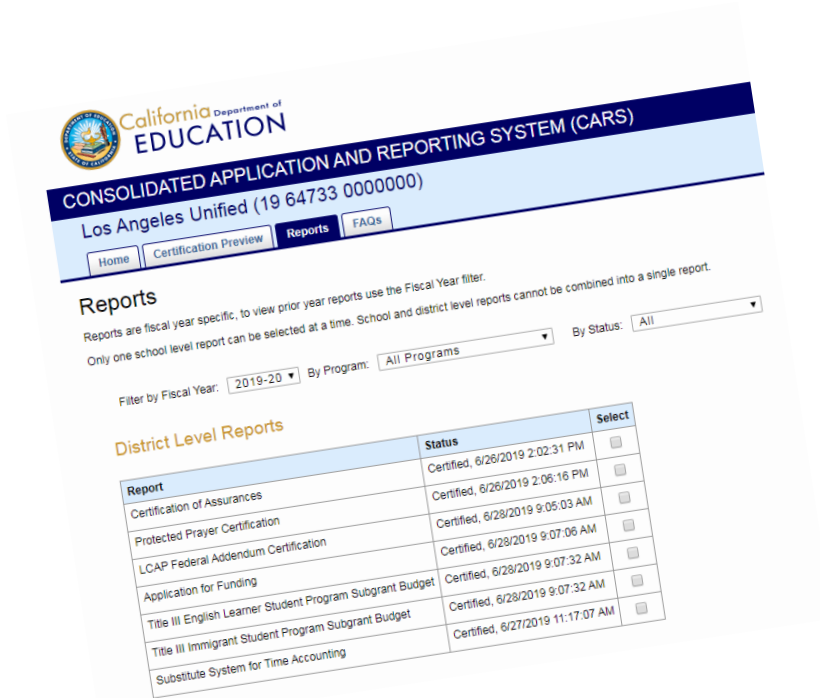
California Department of EDUCATION

CONSOLIDATED APPLICATION AND REPORTING SYSTEM (CARS)

Los Angeles Unified (19 64733 0000000)

Home | Certification Preview | Reports | FAQs

Reports

Reports are fiscal year specific, to view prior year reports use the Fiscal Year filter.
Only one school level report can be selected at a time. School and district level reports cannot be combined into a single report.

Filter by Fiscal Year: 2019-20 By Program: All Programs By Status: All

District Level Reports

| Report | Status | Select |
|---|---|---|
| Certification of Assurances | Certified, 6/26/2019 2:02:31 PM | |
| Protected Prayer Certification | Certified, 6/26/2019 2:06:16 PM | |
| LCAP Federal Addendum Certification | Certified, 6/28/2019 9:05:03 AM | |
| Application for Funding | Certified, 6/28/2019 9:07:06 AM | |
| Title III English Learner Student Program Subgrant Budget | Certified, 6/28/2019 9:07:32 AM | |
| Title III Immigrant Student Program Subgrant Budget | Certified, 6/28/2019 9:07:32 AM | |
| Substitute System for Time Accounting | Certified, 6/27/2019 11:17:07 AM | |